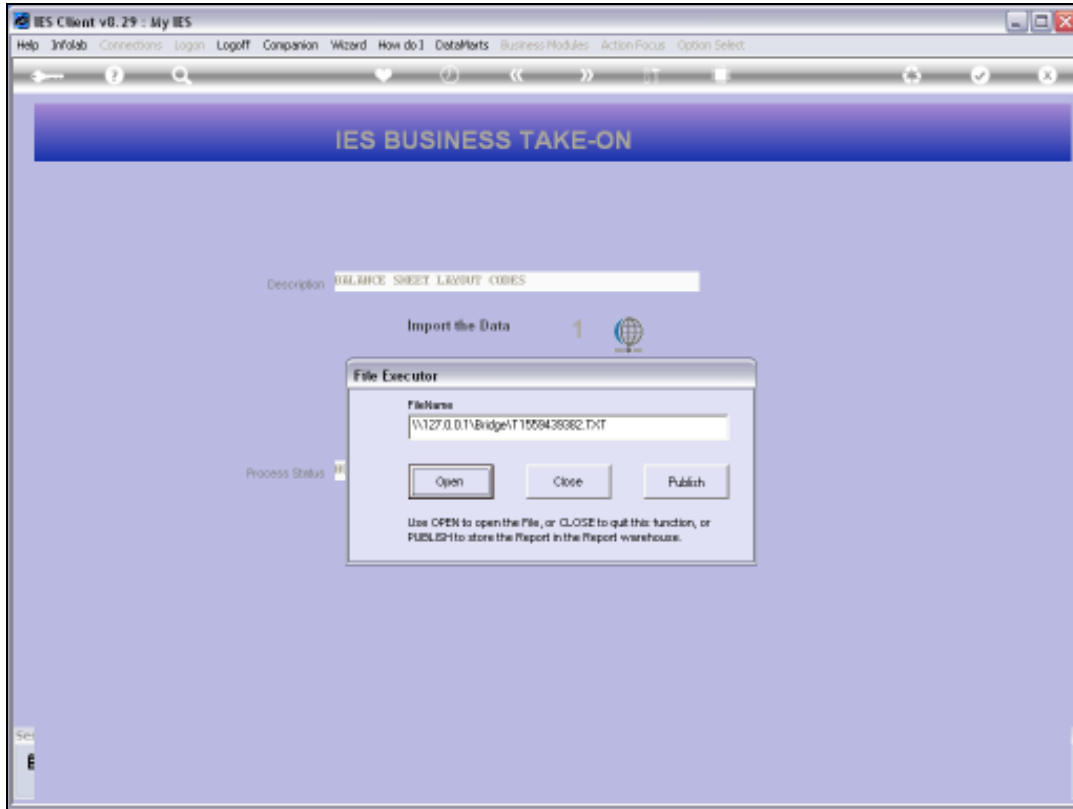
IES Client v8.29 : My IES

Help Infolab Connections Logon Logoff Companion Wizard How do I DataMarts Business Modules Action Focus Option Select

IES BUSINESS TAKE-ON

Description BALANCE SHEET LAYOUT CODES

Import the Data 1

Process Status

File Executor

FileName

\\127.0.0.1\Bridge\T15594393382.TXT

Open Close Publish

Use OPEN to open the File, or CLOSE to quit this function, or PUBLISH to store the Report in the Report warehouse.

Se

E